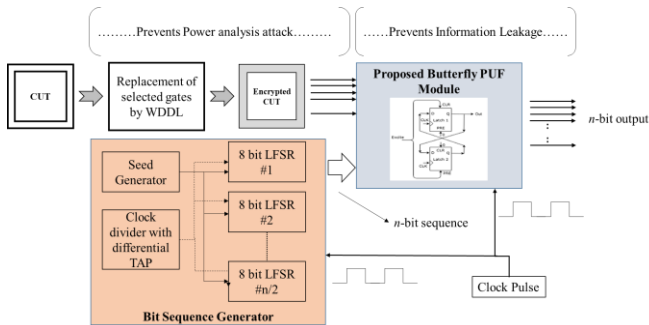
………Prevents Power analysis attack………

……Prevents Information Leakage……

CUT

Replacement of selected gates by WDDL

Encrypted CUT

Proposed Butterfly PUF Module

CLR

Latch 1

PRE

Out

Excite

CLR

Latch 2

PRE

*n*-bit output

Seed Generator

Clock divider with differential TAP

8 bit LFSR #1

8 bit LFSR #2

8 bit LFSR #n/2

*n*-bit sequence

Clock Pulse

Bit Sequence Generator